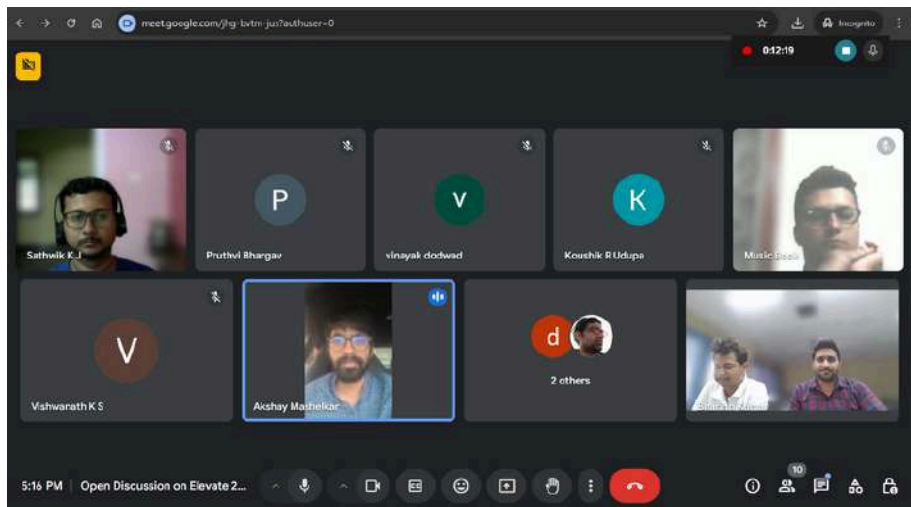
meet.google.com/jhg-bvtm-jus?authuser=0

Incognito

0:12:19

Sathwik K J

P

Pruthvi Bhargav

V

vinayak dodwad

K

Koushik R Udupa

Music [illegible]

V

Vishwarath K S

Akshay Mashelkar

d

2 others

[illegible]

5:16 PM | Open Discussion on Elevate 2...

10